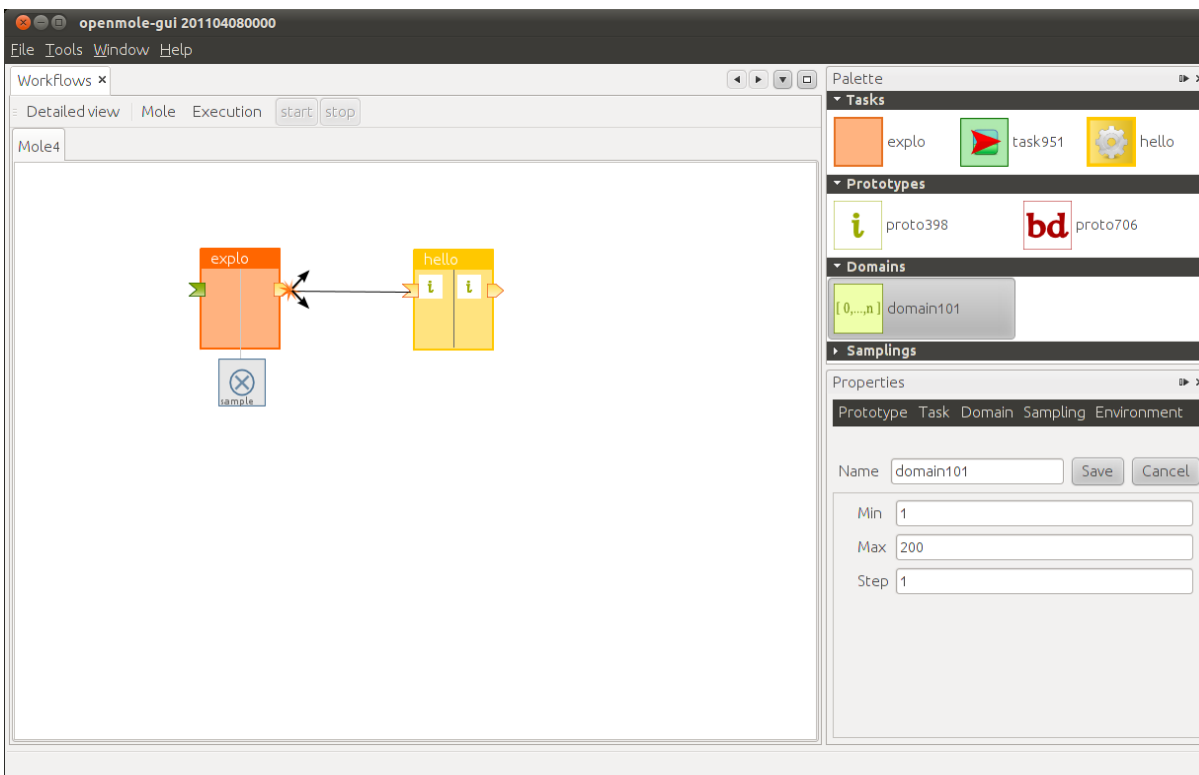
openmole-gui 201104080000

File Tools Window Help

Workflows ×

Detailed view Mole Execution start stop

Mole4

explo

sample

hello

i i

Palette

Tasks

explo task951 hello

Prototypes

i proto398 bd proto706

Domains

[0,...,n] domain101

Samplings

Properties

Prototype Task Domain Sampling Environment

Name domain101 Save Cancel

Min 1

Max 200

Step 1